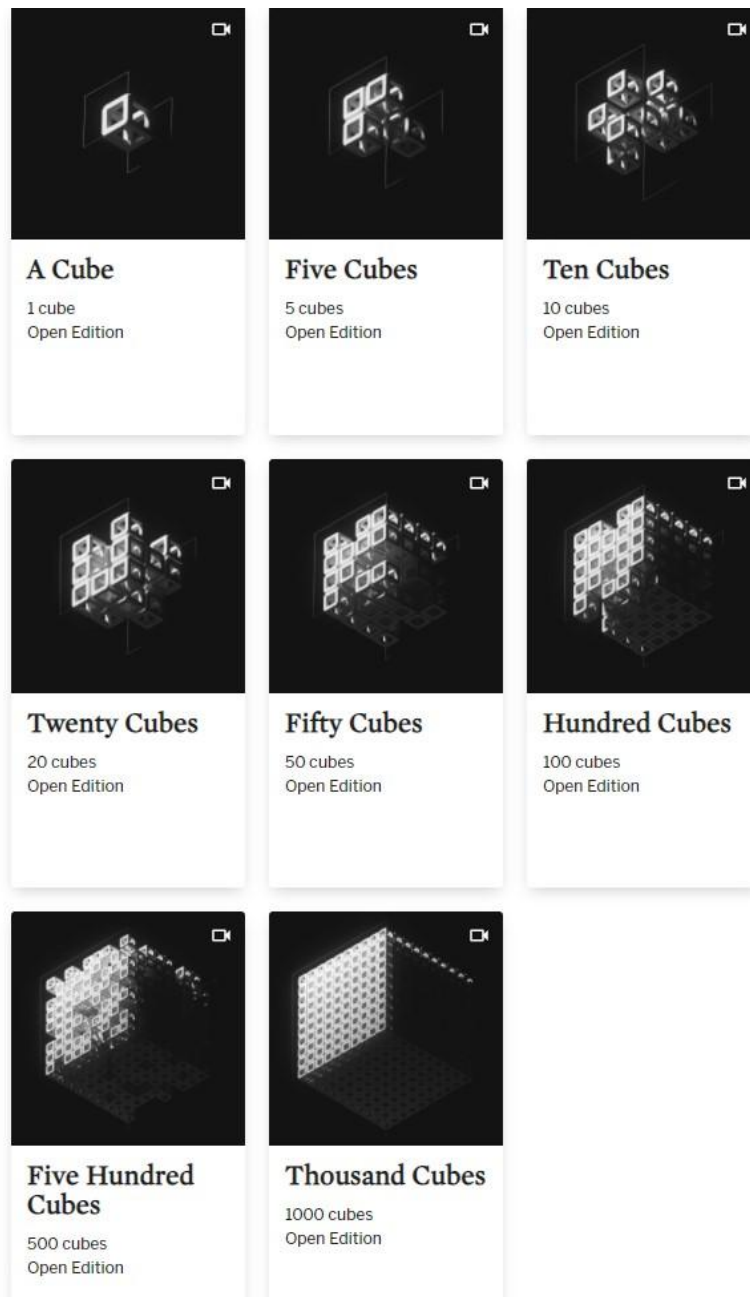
A Cube
1 cube
Open Edition

Five Cubes
5 cubes
Open Edition

Ten Cubes
10 cubes
Open Edition

Twenty Cubes
20 cubes
Open Edition

Fifty Cubes
50 cubes
Open Edition

Hundred Cubes
100 cubes
Open Edition

Five Hundred Cubes
500 cubes
Open Edition

Thousand Cubes
1000 cubes
Open Edition